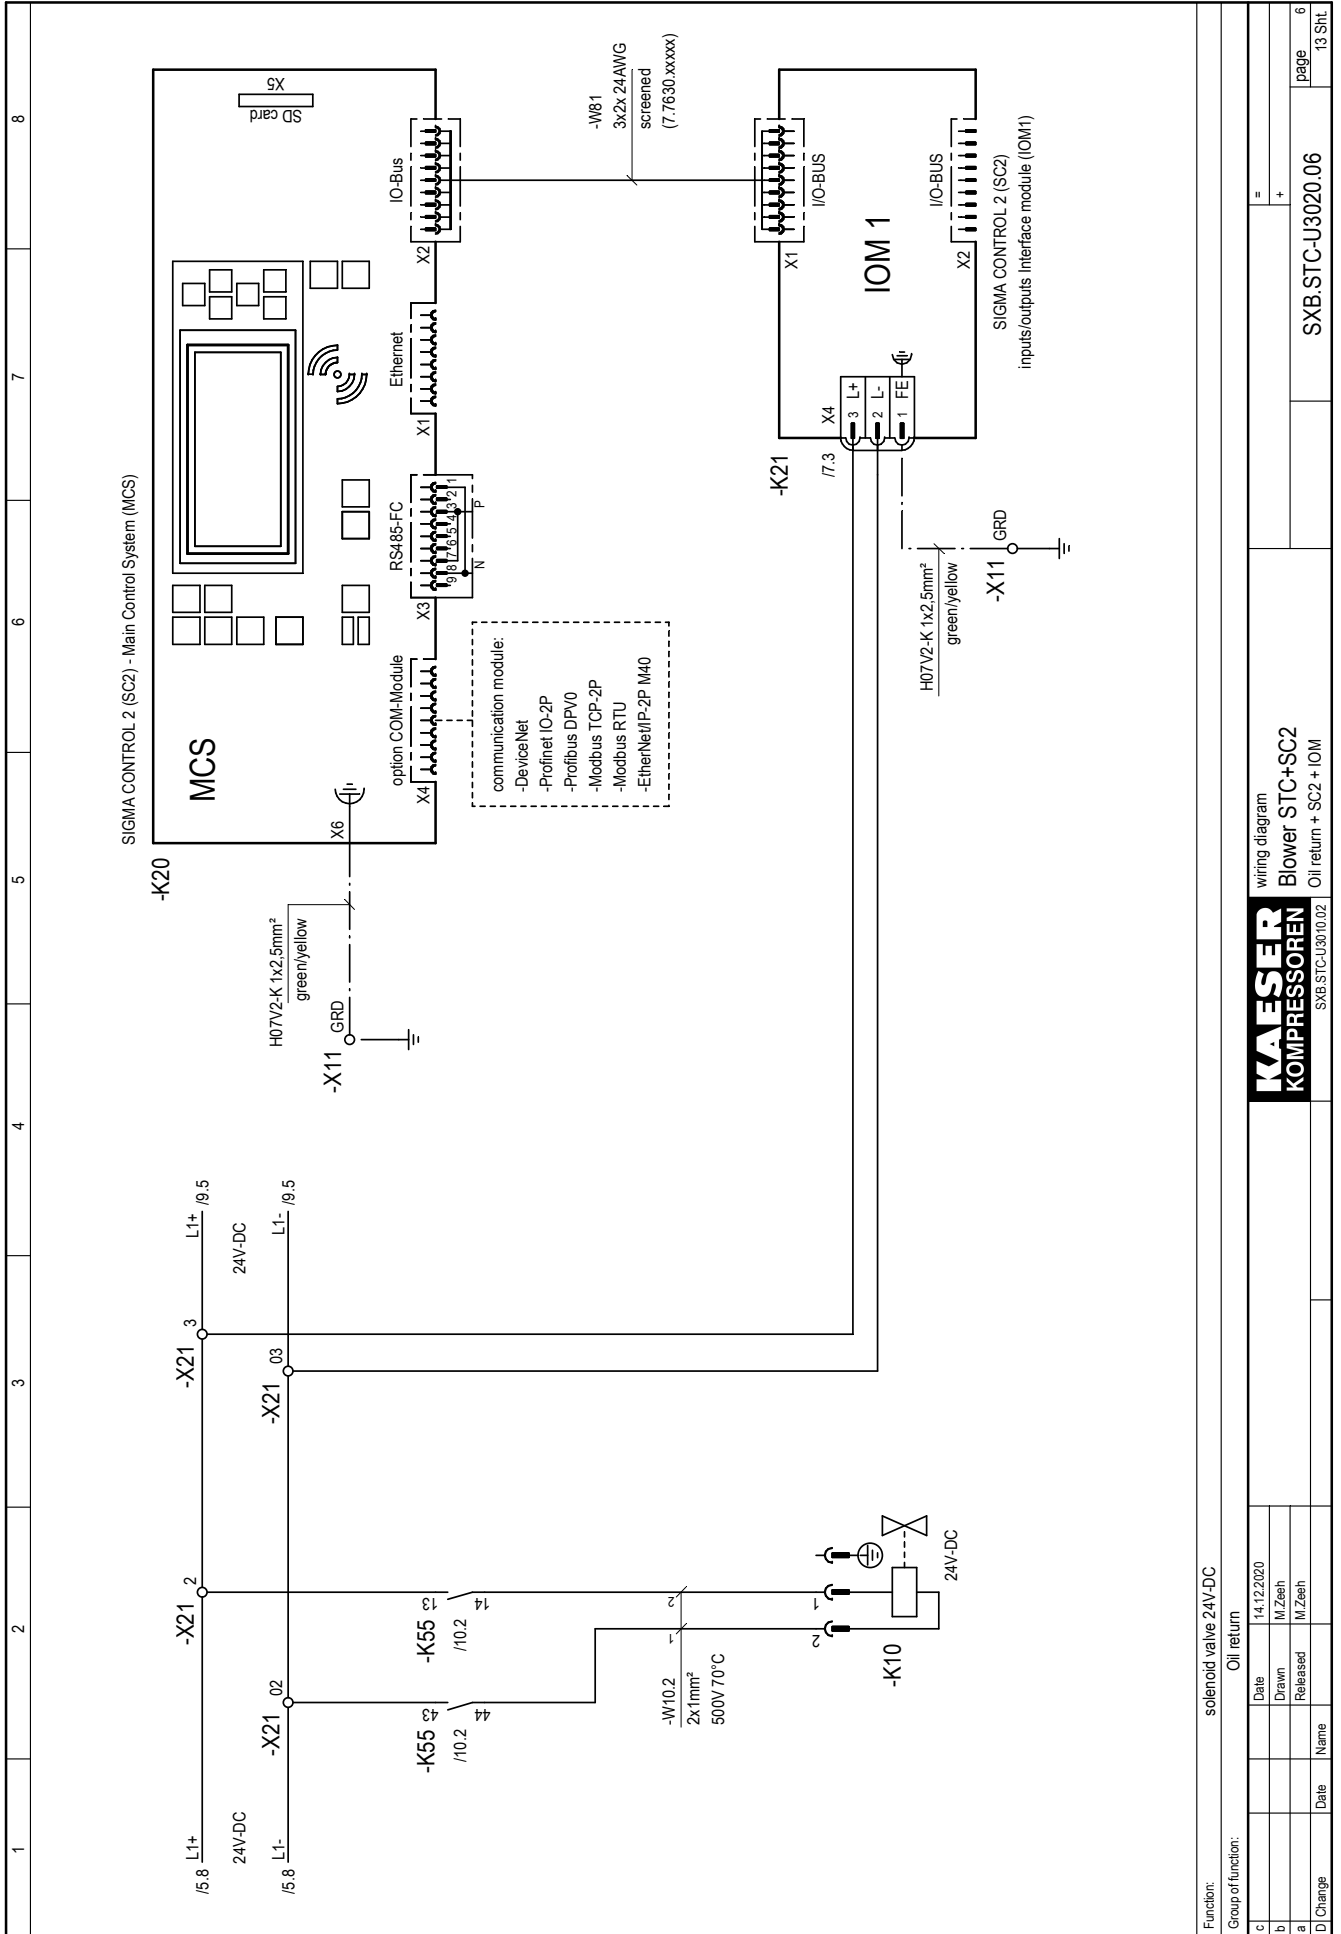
SIGMA CONTROL 2 (SC2) - Main Control System (MCS)

-K20

MCS

SD card
X5

IO-Bus
X2

Ethernet
X1

RS485-FC
X3
9 8 7 6 5 4 3 2 1
N P

option COM-Module
X4

X6

communication module:
-DeviceNet
-Profinet IO-2P
-Profibus DPV0
-Modbus TCP-2P
-Modbus RTU
-EtherNet/IP-2P M40

-W81
3x2x 24AWG
screened
(7.7630.xxxxx)

I/O-BUS
X1

IOM 1

I/O-BUS
X2

SIGMA CONTROL 2 (SC2)
inputs/outputs Interface module (IOM1)

X4
3 L+
2 L-
1 FE

-K21
/7.3

H07V2-K 1x2,5mm²
green/yellow

-X11 GRD

H07V2-K 1x2,5mm²
green/yellow

-X11 GRD

/5.8 L1+
24V-DC
/5.8 L1-

-X21 2
-X21 02
-X21 3
-X21 03

L1+ /9.5
24V-DC
L1- /9.5

-K55 13 14
/10.2
-K55 43 44
/10.2

-W10.2
2x1mm²
500V 70°C

2
1

1
2
-K10
24V-DC

Function: solenoid valve 24V-DC
Group of function: Oil return

| c | | Date | 14.12.2020 |
|---|---|---|---|
| b | | Drawn | M.Zeeh |
| a | | Released | M.Zeeh |
| D Change | Date | Name | |

KAESER KOMPRESSOREN
SXB.STC-U3010.02

wiring diagram
Blower STC+SC2
Oil return + SC2 + IOM

=
+

SXB.STC-U3020.06

page 6
13 Sht.

1 2 3 4 5 6 7 8